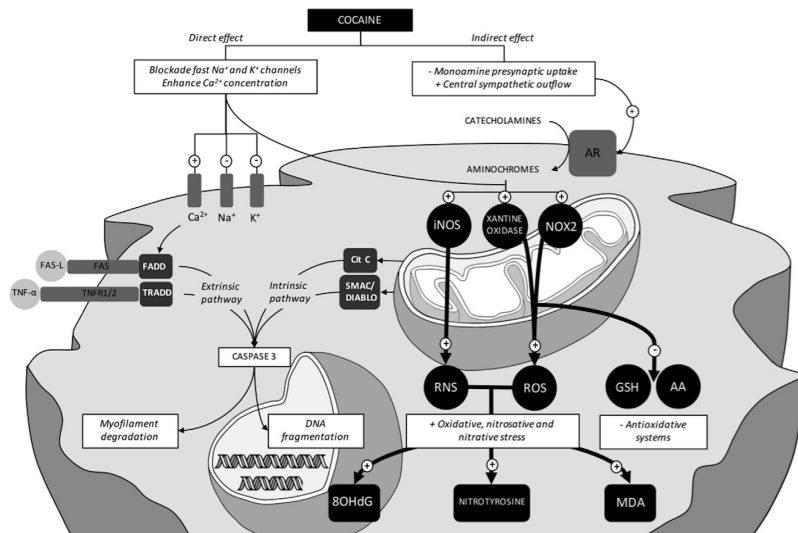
COCAINE

Direct effect

Indirect effect

Blockade fast $Na^+$ and $K^+$ channels
Enhance $Ca^{2+}$ concentration

- Monoamine presynaptic uptake
+ Central sympathetic outflow

+

CATECHOLAMINES

AR

AMINOCHROMES

+ - -

+ + +

$Ca^{2+}$ $Na^+$ $K^+$

iNOS

XANTINE OXIDASE

NOX2

FAS-L

FAS

FADD

TNF-α

TNFR1/2

TRADD

Extrinsic pathway

Intrinsic pathway

Cit C

SMAC/ DIABLO

CASPASE 3

+

+

-

RNS

ROS

GSH

AA

Myofilament degradation

DNA fragmentation

+ Oxidative, nitrosative and nitrative stress

- Antioxidative systems

+ + +

8OHdG

NITROTYROSINE

MDA